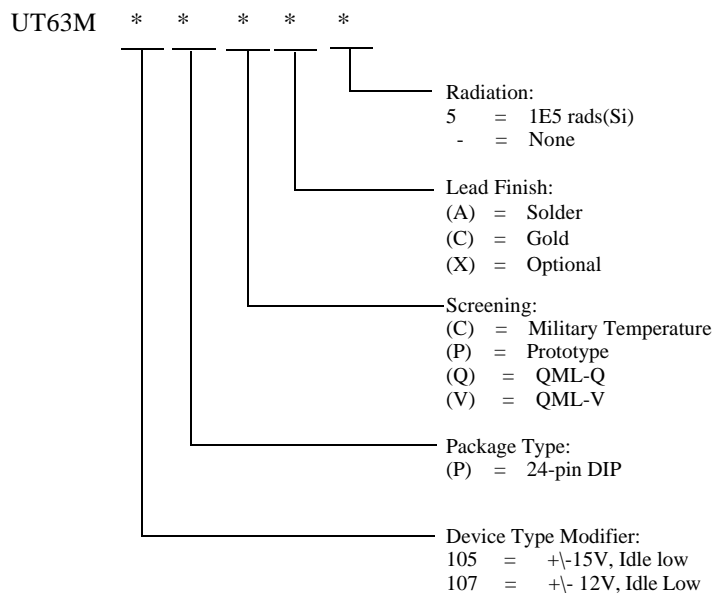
UT63M * * * * *

Radiation:
5 = 1E5 rads(Si)
- = None

Lead Finish:
(A) = Solder
(C) = Gold
(X) = Optional

Screening:
(C) = Military Temperature
(P) = Prototype
(Q) = QML-Q
(V) = QML-V

Package Type:
(P) = 24-pin DIP

Device Type Modifier:
105 = +\-15V, Idle low
107 = +\- 12V, Idle Low